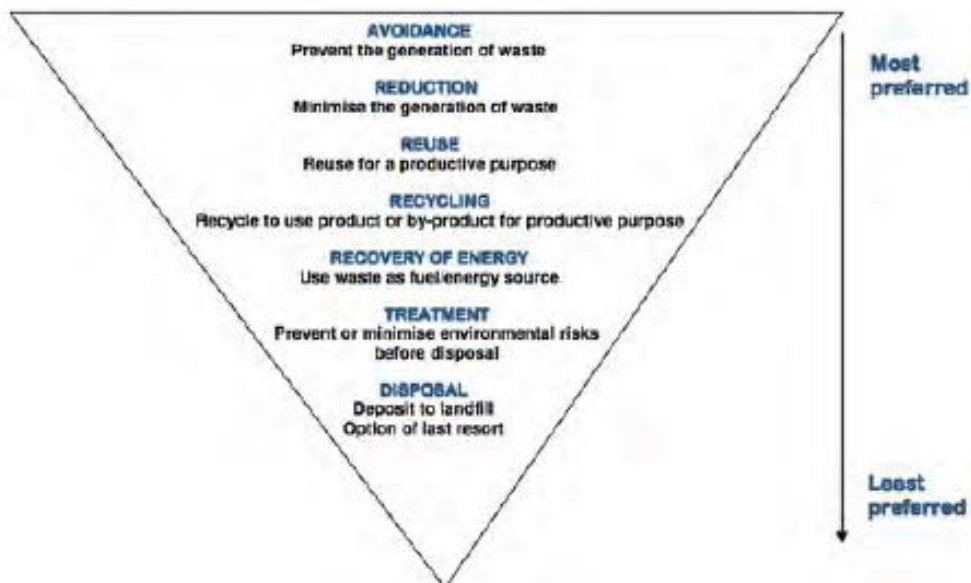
AVOIDANCE
Prevent the generation of waste

REDUCTION
Minimise the generation of waste

REUSE
Reuse for a productive purpose

RECYCLING
Recycle to use product or by-product for productive purpose

RECOVERY OF ENERGY
Use waste as fuel/energy source

TREATMENT
Prevent or minimise environmental risks before disposal

DISPOSAL
Deposit to landfill
Option of last resort

Most preferred

Least preferred